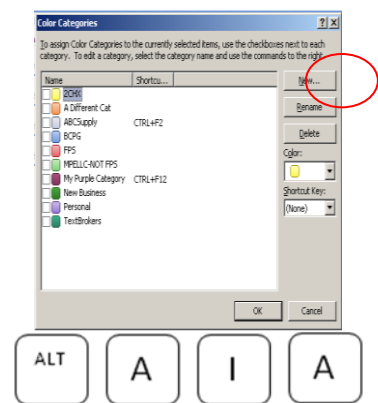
Color Categories

?  X

To assign Color Categories to the currently selected items, use the checkboxes next to each category. To edit a category, select the category name and use the commands to the right.

| Name | Shortcu... |
|---|---|
| 2CHX | |
| A Different Cat | |
| ABCSupply | CTRL+F2 |
| BCPG | |
| FPS | |
| MPELLC-NOT FPS | |
| My Purple Category | CTRL+F12 |
| New Business | |
| Personal | |
| TextBrokers | |

New...

Rename

Delete

Color:

Shortcut Key:

(None)

OK

Cancel

ALT

A

I

A